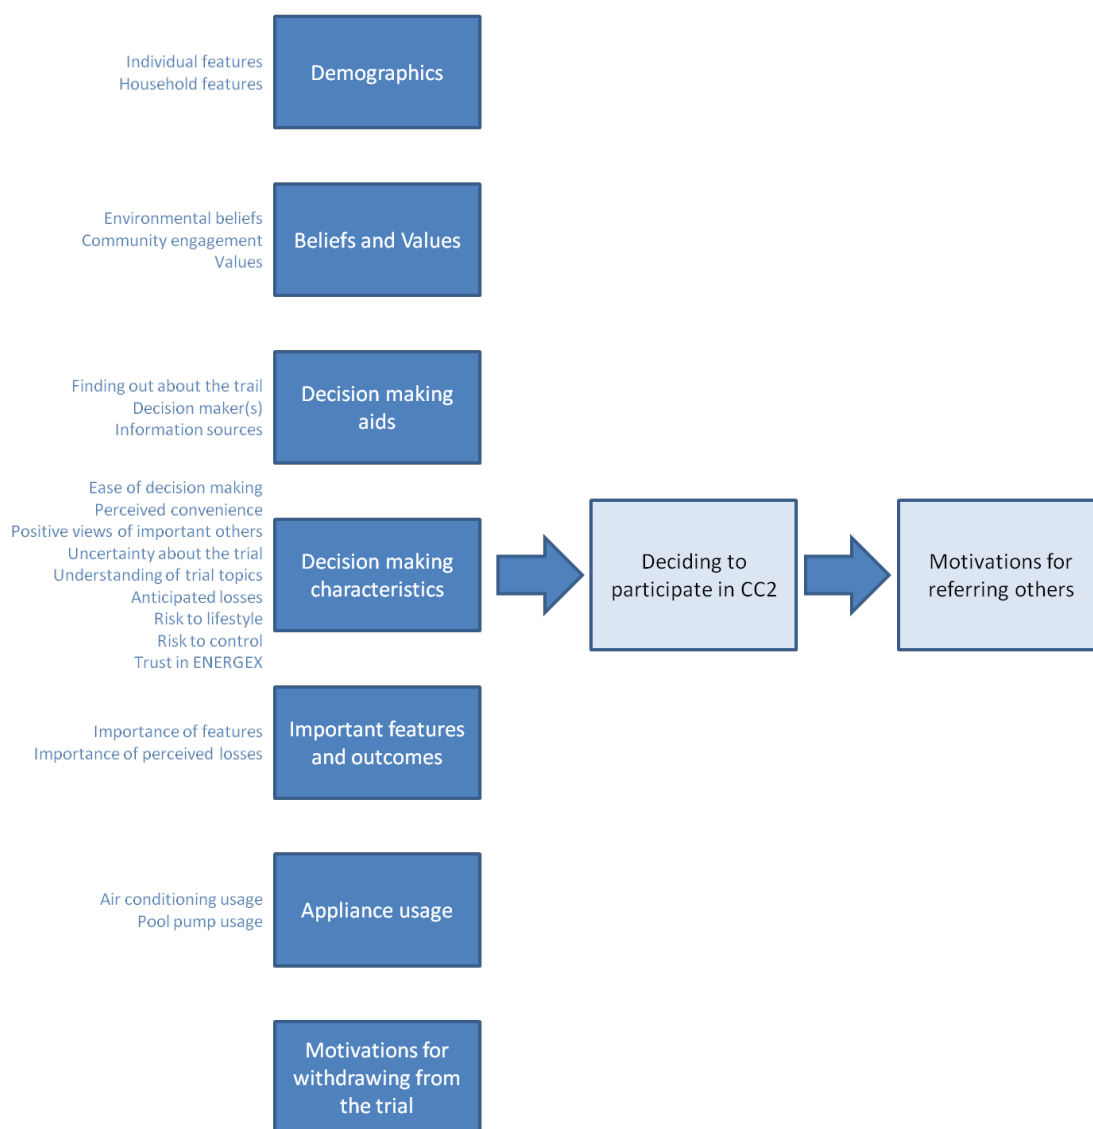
Individual features
Household features

Demographics

Environmental beliefs
Community engagement
Values

Beliefs and Values

Finding out about the trail
Decision maker(s)
Information sources

Decision making aids

Ease of decision making
Perceived convenience
Positive views of important others
Uncertainty about the trial
Understanding of trial topics
Anticipated losses
Risk to lifestyle
Risk to control
Trust in ENERGEX

Decision making characteristics

Deciding to participate in CC2

Motivations for referring others

Importance of features
Importance of perceived losses

Important features and outcomes

Air conditioning usage
Pool pump usage

Appliance usage

Motivations for withdrawing from the trial